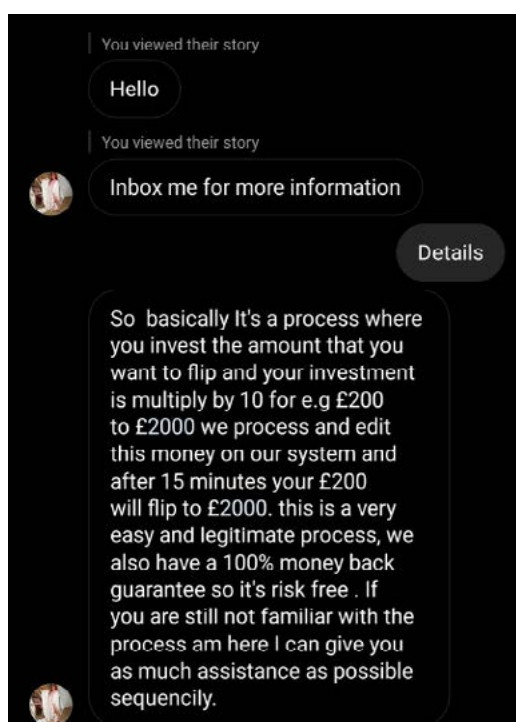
You viewed their story

Hello

You viewed their story

Inbox me for more information

Details

So basically It's a process where you invest the amount that you want to flip and your investment is multiply by 10 for e.g £200 to £2000 we process and edit this money on our system and after 15 minutes your £200 will flip to £2000. this is a very easy and legitimate process, we also have a 100% money back guarantee so it's risk free . If you are still not familiar with the process am here I can give you as much assistance as possible sequencily.